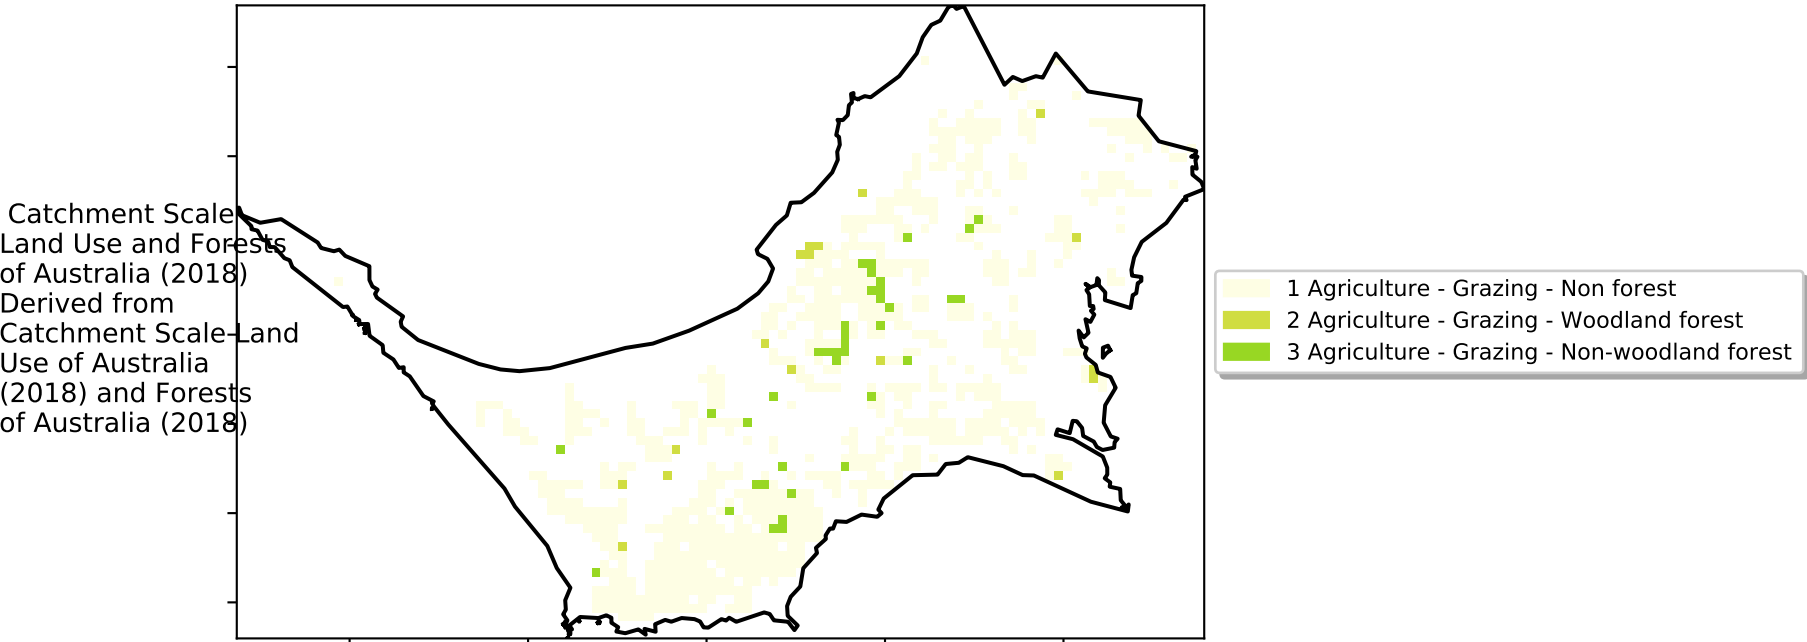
Catchment Scale Land Use and Forests of Australia (2018) Derived from Catchment Scale Land Use of Australia (2018) and Forests of Australia (2018)

1 Agriculture - Grazing - Non forest
2 Agriculture - Grazing - Woodland forest
3 Agriculture - Grazing - Non-woodland forest